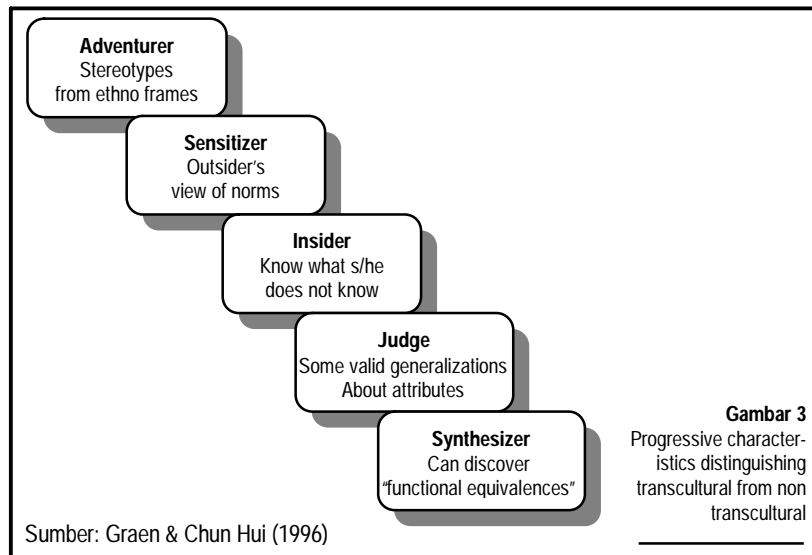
Adventurer
Stereotypes from ethno frames

Sensitizer
Outsider's view of norms

Insider
Know what s/he does not know

Judge
Some valid generalizations About attributes

Synthesizer
Can discover "functional equivalences"

Gambar 3
Progressive characteristics distinguishing transcultural from non transcultural

Sumber: Graen & Chun Hui (1996)